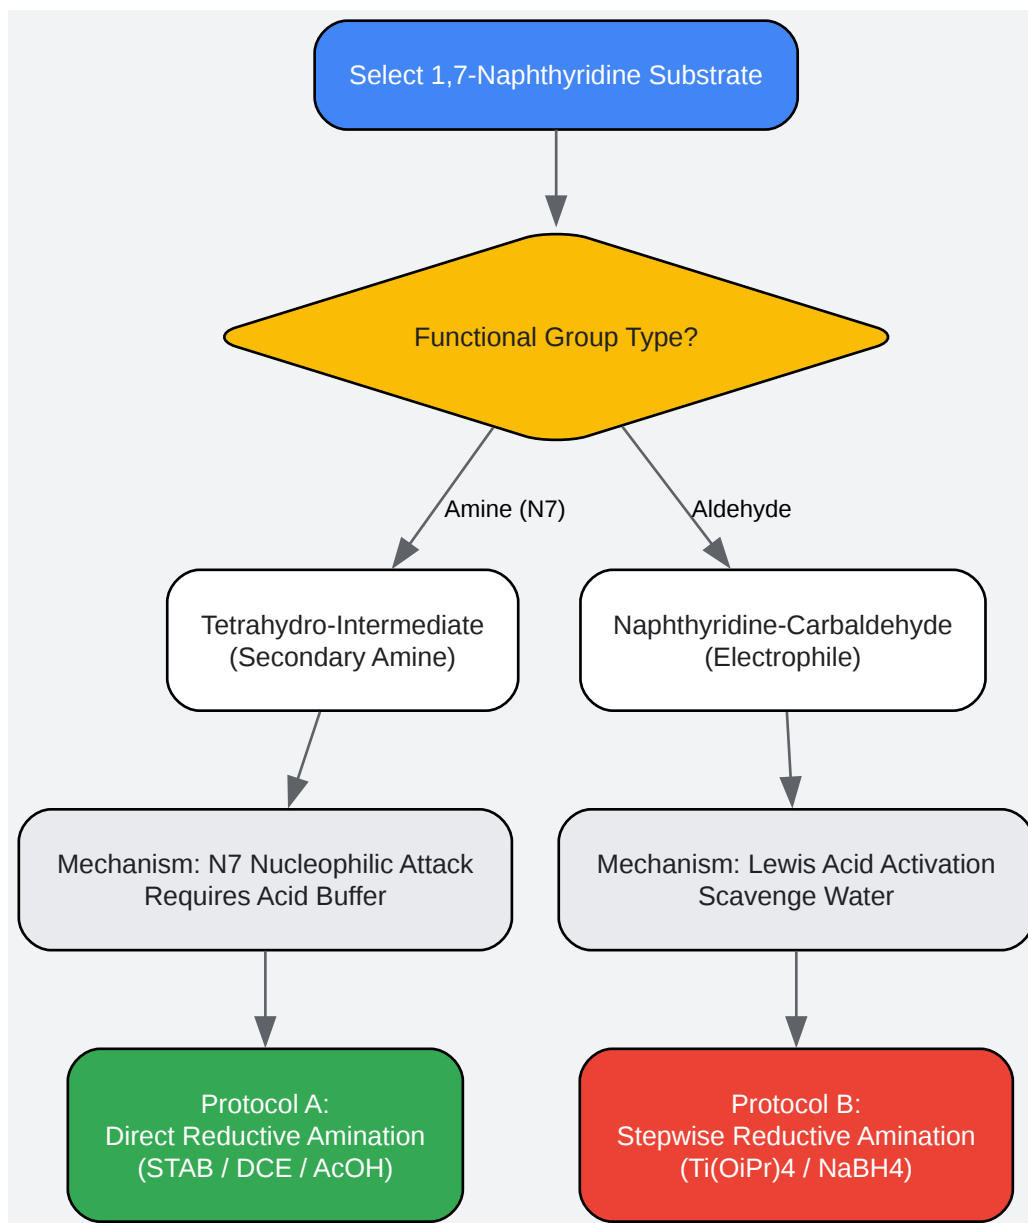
Select 1,7-Naphthyridine Substrate

Functional Group Type?

Amine (N7)

Aldehyde

Tetrahydro-Intermediate
(Secondary Amine)

Naphthyridine-Carbaldehyde
(Electrophile)

Mechanism: N7 Nucleophilic Attack
Requires Acid Buffer

Mechanism: Lewis Acid Activation
Scavenge Water

Protocol A:
Direct Reductive Amination
(STAB / DCE / AcOH)

Protocol B:
Stepwise Reductive Amination
(Ti(OiPr)4 / NaBH4)